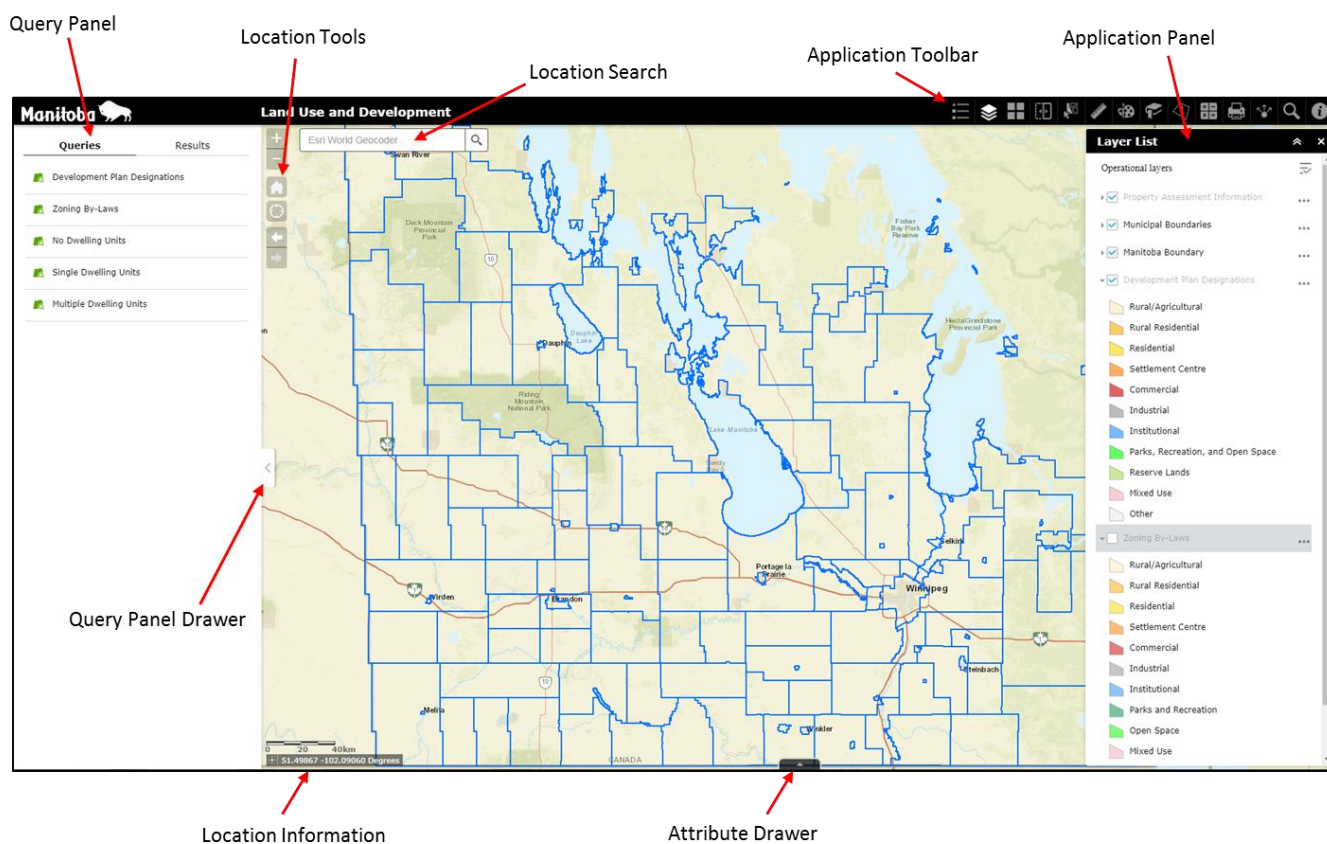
Query Panel

Location Tools

Location Search

Application Toolbar

Application Panel

Manitoba

Land Use and Development

Queries

Results

Development Plan Designations

Zoning By-Laws

No Dwelling Units

Single Dwelling Units

Multiple Dwelling Units

Esri World Geocoder

Swan River

Duck Mountain Provincial Park

Fisher Bay Park Reserve

Hecla/Grindstone Provincial Park

Dauphin Lake

Dauphin

Riding Mountain National Park

Lake Manitoba

Sandy Bay

Selkirk

Portage la Prairie

Winnipeg

Virden

Brandon

Steinbach

Melita

Winkler

CANADA

0 20 40km

51.49867 -102.09060 Degrees

Layer List

Operational layers

Property Assessment Information

Municipal Boundaries

Manitoba Boundary

Development Plan Designations

Rural/Agricultural

Rural Residential

Residential

Settlement Centre

Commercial

Industrial

Institutional

Parks, Recreation, and Open Space

Reserve Lands

Mixed Use

Other

Zoning By-Laws

Rural/Agricultural

Rural Residential

Residential

Settlement Centre

Commercial

Industrial

Institutional

Parks and Recreation

Open Space

Mixed Use

Query Panel Drawer

Location Information

Attribute Drawer